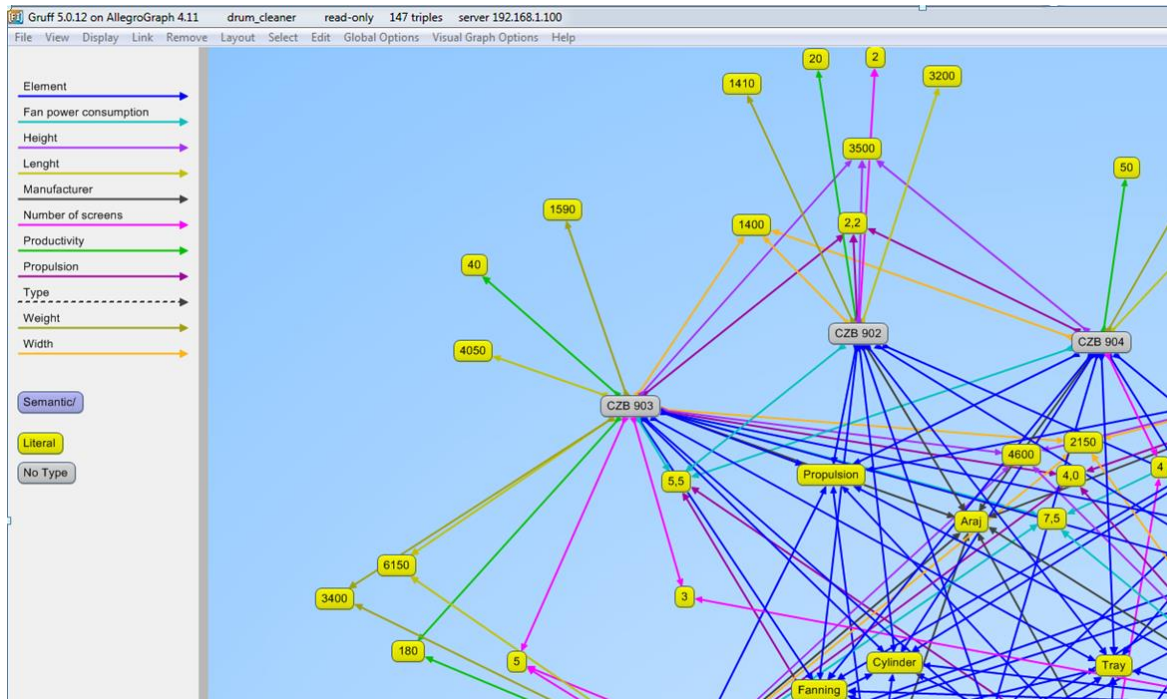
Gruff 5.0.12 on AllegroGraph 4.11 drum_cleaner read-only 147 triples server 192.168.1.100

File View Display Link Remove Layout Select Edit Global Options Visual Graph Options Help

Element
Fan power consumption
Height
Lenght
Manufacturer
Number of screens
Productivity
Propulsion
Type
Weight
Width

Semantic/

Literal

No Type

20
2
1410
3200
3500
50
1590
1400
2,2
40
CZB 902
CZB 904
4050
CZB 903
2150
4600
4
5,5
Propulsion
4,0
Araj
7,5
6150
3400
3
180
5
Cylinder
Tray
Fanning